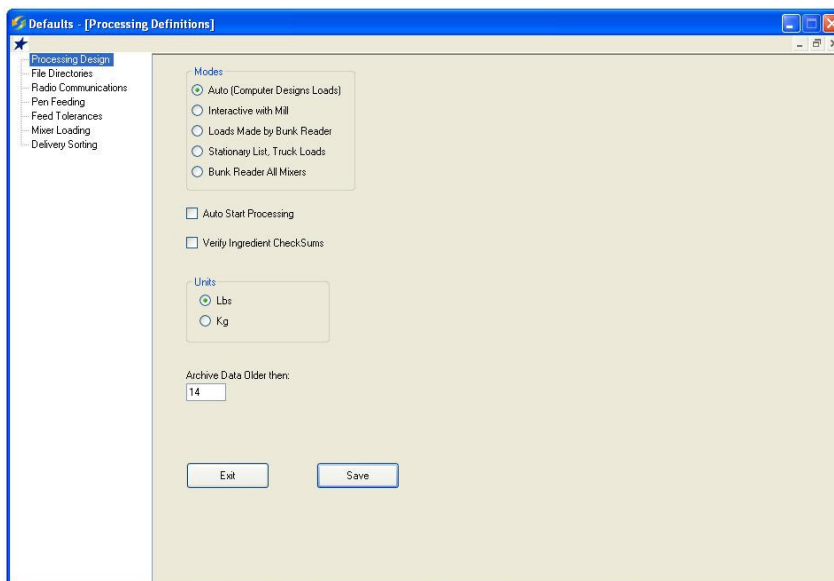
Defaults - [Processing Definitions]

Processing Design
File Directories
Radio Communications
Pen Feeding
Feed Tolerances
Mixer Loading
Delivery Sorting

Modes
Auto (Computer Designs Loads)
Interactive with Mill
Loads Made by Bunk Reader
Stationary List, Truck Loads
Bunk Reader All Mixers

Auto Start Processing

Verify Ingredient CheckSums

Units
Lbs
Kg

Archive Data Older then:
14

Exit
Save